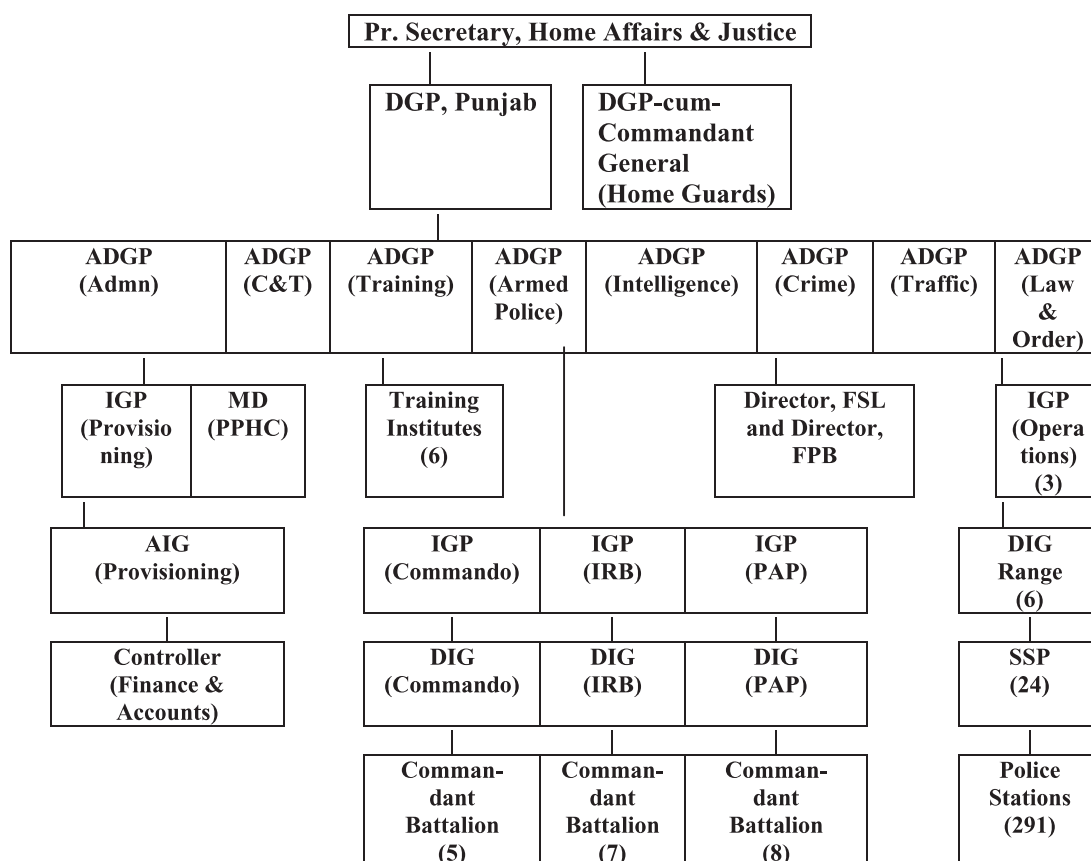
Pr. Secretary, Home Affairs & Justice

DGP, Punjab

DGP-cum-Commandant General (Home Guards)

ADGP (Admn)

ADGP (C&T)

ADGP (Training)

ADGP (Armed Police)

ADGP (Intelligence)

ADGP (Crime)

ADGP (Traffic)

ADGP (Law & Order)

IGP (Provisioning)

MD (PPHC)

Training Institutes (6)

Director, FSL and Director, FPB

IGP (Operations) (3)

AIG (Provisioning)

Controller (Finance & Accounts)

IGP (Commando)

IGP (IRB)

IGP (PAP)

DIG Range (6)

DIG (Commando)

DIG (IRB)

DIG (PAP)

SSP (24)

Commandant Battalion (5)

Commandant Battalion (7)

Commandant Battalion (8)

Police Stations (291)